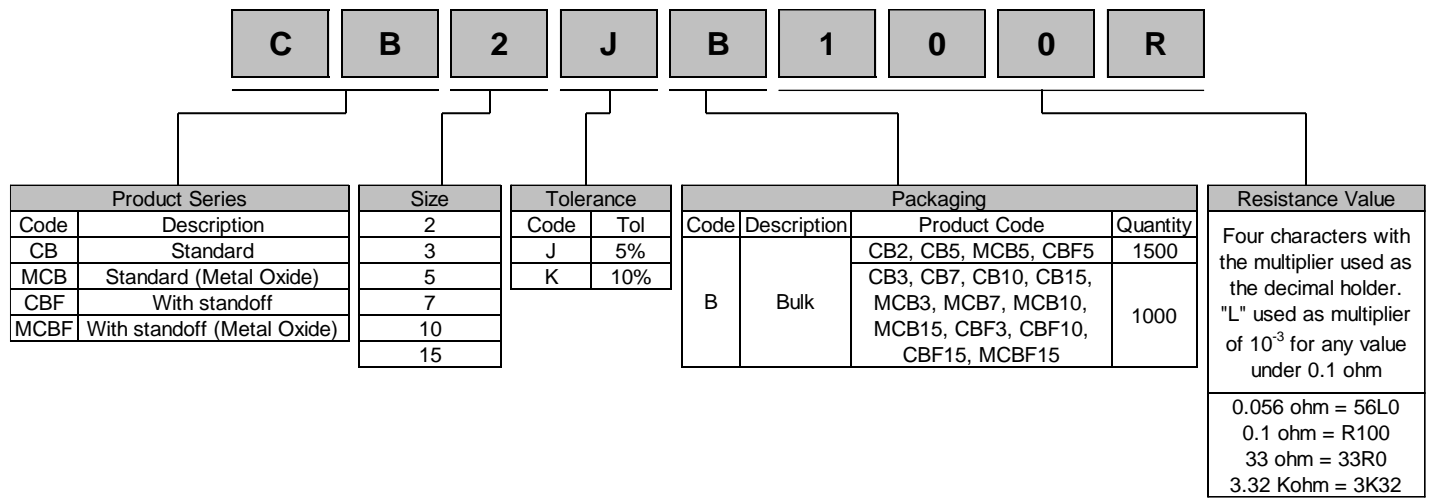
C B 2 J B 1 0 0 R

| Product Series | |
|---|---|
| Code | Description |
| CB | Standard |
| MCB | Standard (Metal Oxide) |
| CBF | With standoff |
| MCBF | With standoff (Metal Oxide) |

| Size |
|---|
| 2 |
| 3 |
| 5 |
| 7 |
| 10 |
| 15 |

| Tolerance | |
|---|---|
| Code | Tol |
| J | 5% |
| K | 10% |

| Packaging | | | |
|---|---|---|---|
| Code | Description | Product Code | Quantity |
| B | Bulk | CB2, CB5, MCB5, CBF5 | 1500 |
| | | CB3, CB7, CB10, CB15, MCB3, MCB7, MCB10, MCB15, CBF3, CBF10, CBF15, MCBF15 | 1000 |

| Resistance Value |
|---|
| Four characters with the multiplier used as the decimal holder. "L" used as multiplier of $10^{-3}$ for any value under 0.1 ohm |
| 0.056 ohm = 56L0<br>0.1 ohm = R100<br>33 ohm = 33R0<br>3.32 Kohm = 3K32 |